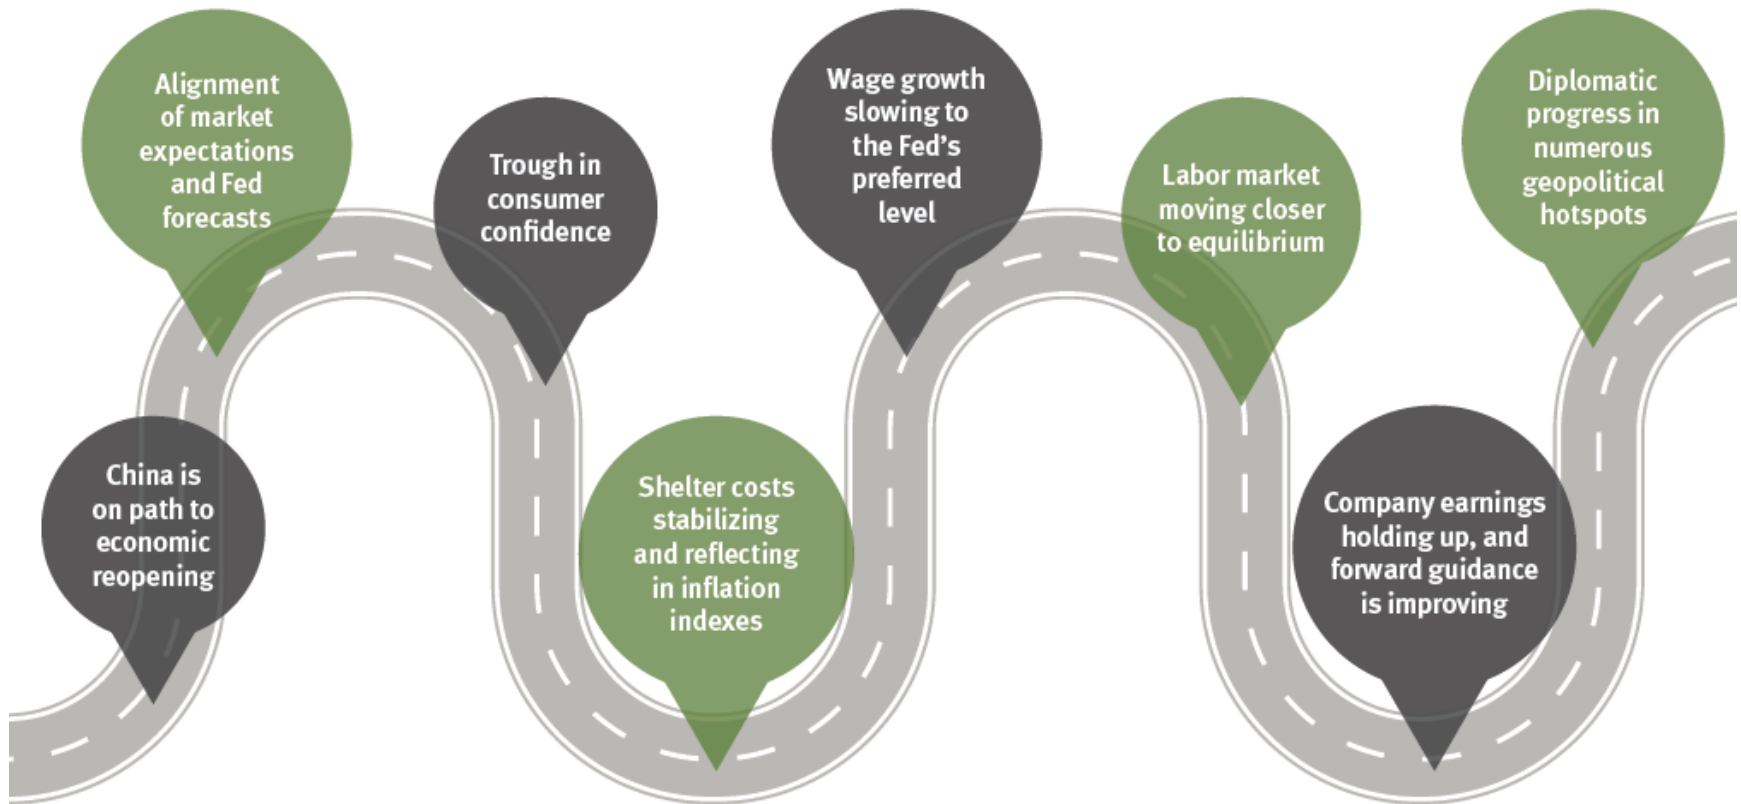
China is on path to economic reopening

Alignment of market expectations and Fed forecasts

Trough in consumer confidence

Shelter costs stabilizing and reflecting in inflation indexes

Wage growth slowing to the Fed's preferred level

Labor market moving closer to equilibrium

Company earnings holding up, and forward guidance is improving

Diplomatic progress in numerous geopolitical hotspots